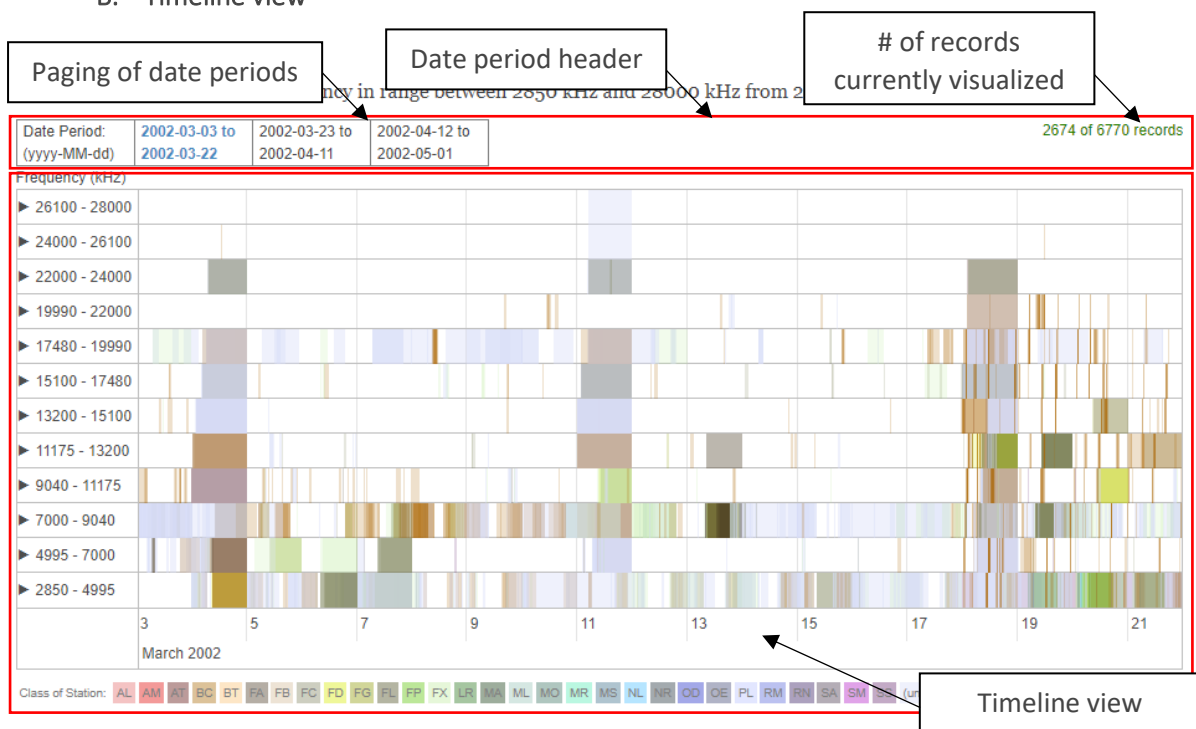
B. Timeline view

Paging of date periods

Date period header

# of records currently visualized

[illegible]ncy in range between 2850 kHz and 28000 kHz from 2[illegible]

| Date Period: (yyyy-MM-dd) | 2002-03-03 to 2002-03-22 | 2002-03-23 to 2002-04-11 | 2002-04-12 to 2002-05-01 |
|---|---|---|---|

2674 of 6770 records

Frequency (kHz)

► 26100 - 28000
► 24000 - 26100
► 22000 - 24000
► 19990 - 22000
► 17480 - 19990
► 15100 - 17480
► 13200 - 15100
► 11175 - 13200
► 9040 - 11175
► 7000 - 9040
► 4995 - 7000
► 2850 - 4995

3 5 7 9 11 13 15 17 19 21

March 2002

Class of Station: AL AM AT BC BT FA FB FC FD FG FL FP FX LR MA ML MO MR MS NL NR OD OE PL RM RN SA SM SS (un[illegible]

Timeline view